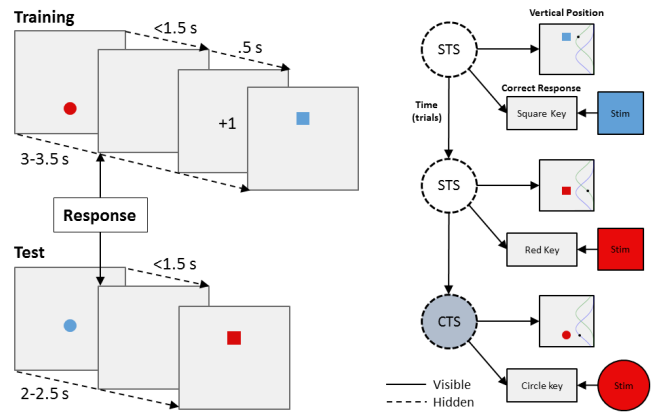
Training

<1.5 s

.5 s

+1

3-3.5 s

Response

Test

<1.5 s

2-2.5 s

Vertical Position

STS

Correct Response

Time (trials)

Square Key

Stim

STS

Red Key

Stim

CTS

Circle key

Stim

Visible

Hidden